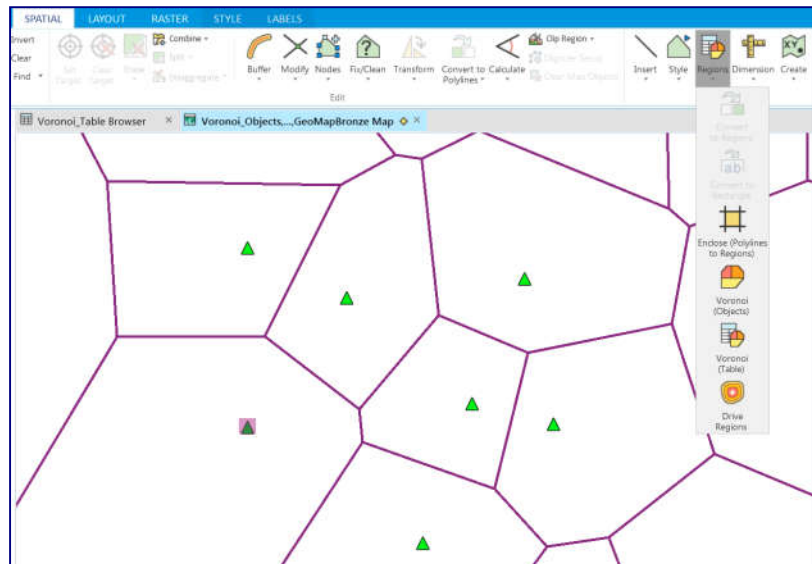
SPATIAL LAYOUT RASTER STYLE LABELS

Invert
Clear
Find

Set Target
Clear Target
Erase
Combine
Split
Disaggregate
Buffer
Modify
Nodes
Fix/Clean
Transform
Convert to Polylines
Calculate
Clip Region
Objects Setup
Clear Map Objects
Insert
Style
Regions
Dimension
Create

Edit

Voronoi_Table Browser ×
Voronoi_Objects,...,GeoMapBronze Map ×

Convert to Regions
Convert to Rectangle
Enclose (Polylines to Regions)
Voronoi (Objects)
Voronoi (Table)
Drive Regions